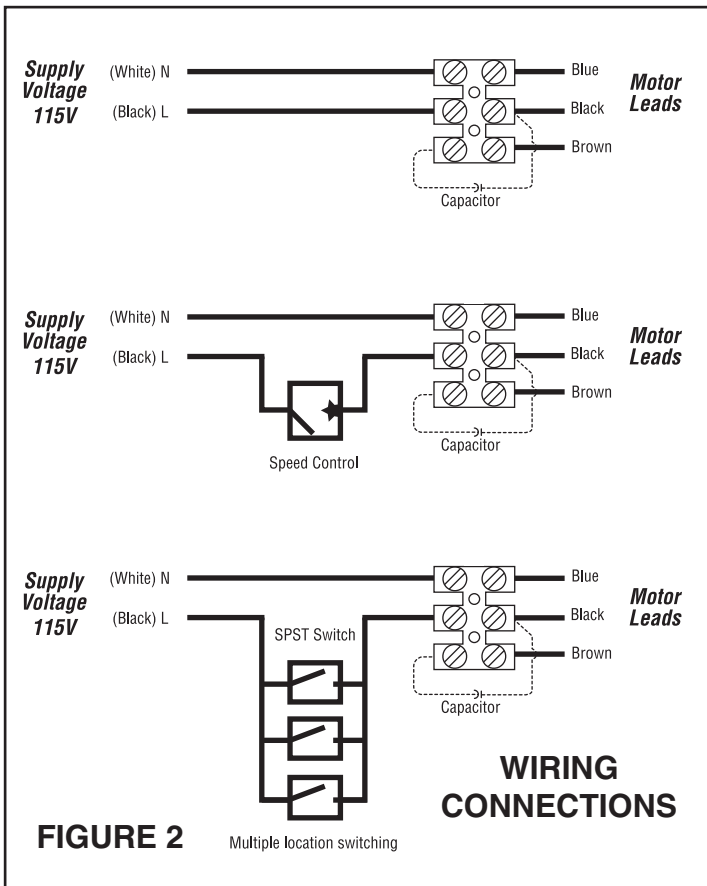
Supply Voltage 115V

(White) N

(Black) L

Blue

Black

Brown

Motor Leads

Capacitor

Supply Voltage 115V

(White) N

(Black) L

Blue

Black

Brown

Motor Leads

Capacitor

Speed Control

Supply Voltage 115V

(White) N

(Black) L

SPST Switch

Blue

Black

Brown

Motor Leads

Capacitor

WIRING CONNECTIONS

FIGURE 2

Multiple location switching